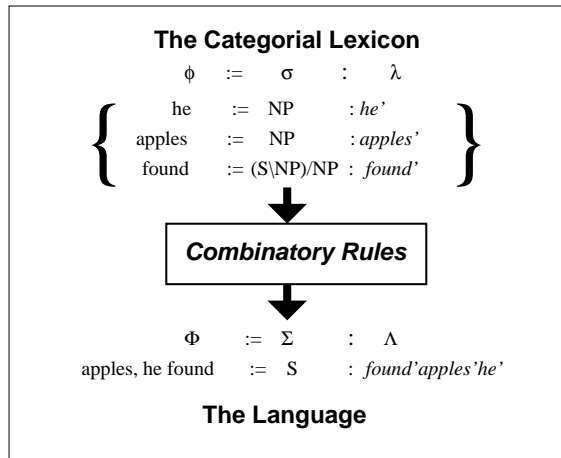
**The Categorial Lexicon**

$\phi$ := $\sigma$ : $\lambda$

he := NP : *he'*
apples := NP : *apples'*
found := (S\NP)/NP : *found'*

***Combinatory Rules***

$\Phi$ := $\Sigma$ : $\Lambda$

apples, he found := S : *found'apples'he'*

**The Language**